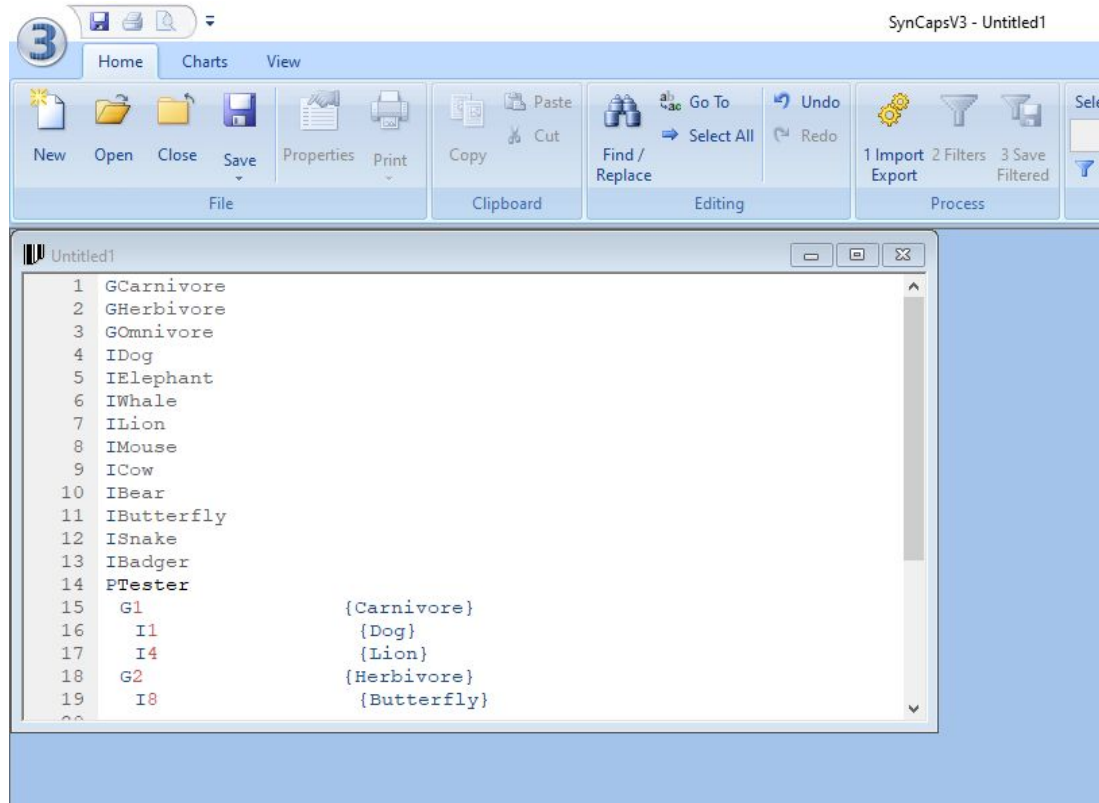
SynCapsV3 - Untitled1

Home Charts View

New Open Close Save Properties Print
File

Paste Cut Copy
Clipboard

Find / Replace Go To Select All Undo Redo
Editing

1 Import Export 2 Filters 3 Save Filtered
Process

Sele

Untitled1

1 GCarnivore
2 GHerbivore
3 GOmnivore
4 IDog
5 IElephant
6 IWhale
7 ILion
8 IMouse
9 ICow
10 IBear
11 IButterfly
12 ISnake
13 IBadger
14 PTester
15 G1 {Carnivore}
16 I1 {Dog}
17 I4 {Lion}
18 G2 {Herbivore}
19 I8 {Butterfly}